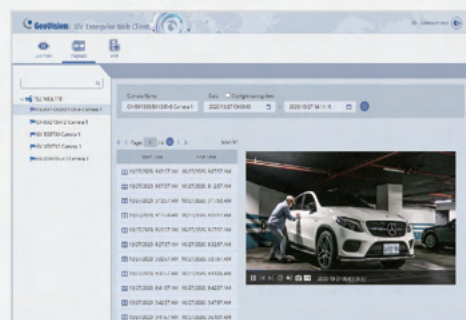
GeoVision | GV-Enterprise Web Client

Live View
Playback
Exit

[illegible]

Camera Name
Date
Daylight saving time

Page 1 / 4

Start Time
End Time

10/27/2020 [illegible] AM
10/27/2020 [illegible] AM
10/27/2020 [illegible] AM
10/27/2020 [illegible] AM
10/27/2020 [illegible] AM
10/27/2020 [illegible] AM
10/27/2020 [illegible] AM
10/27/2020 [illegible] AM
10/27/2020 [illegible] AM
10/27/2020 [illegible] AM
10/27/2020 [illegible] AM
10/27/2020 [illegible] AM